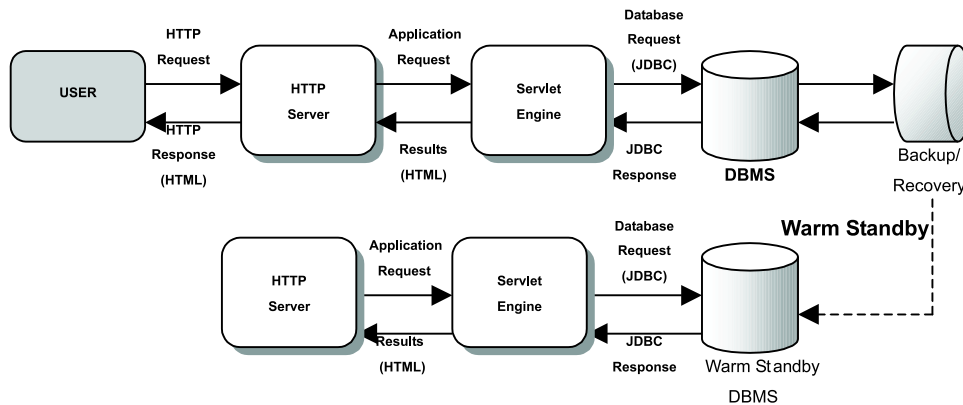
HTTP Request

USER

HTTP Response (HTML)

HTTP Server

Application Request

Results (HTML)

Servlet Engine

Database Request (JDBC)

JDBC Response

DBMS

Backup/ Recovery

Warm Standby

HTTP Server

Application Request

Results (HTML)

Servlet Engine

Database Request (JDBC)

JDBC Response

Warm Standby DBMS